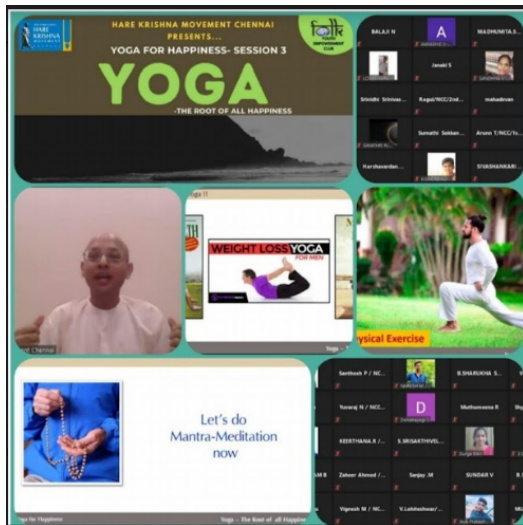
HARE KRISHNA MOVEMENT CHENNAI PRESENTS...

folk EMPOWERMENT CLUB

YOGA FOR HAPPINESS- SESSION 3

YOGA

-THE ROOT OF ALL HAPPINESS

BALAJI N
A
MADHUMITA S...
Janaki S
Srinidhi Sriniva...
Kagal/NCC/2nd...
mahadevan
Sumathi Sekkan...
Arunn T/NCC/Iv...
Harshavardan...
SIVASHANKARI...

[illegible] Chennai

WEIGHT LOSS YOGA FOR MEN

ysical Exercise

Yoga – The Root of all Happine

Let's do Mantra-Meditation now

oga for Happiness

Yoga – The Root of all Happine

Santhosh P / NC...
R.SHARUKHA S...
D
Yuvaraj N / NCC...
Muthumeena R
KEERTHANA R /...
S.MSAKTHIVEL...
Zaheer Ahmed /...
Sanjay .M
SUNDAR V
Vignesh M / NC...
V.Lakshmanan/...